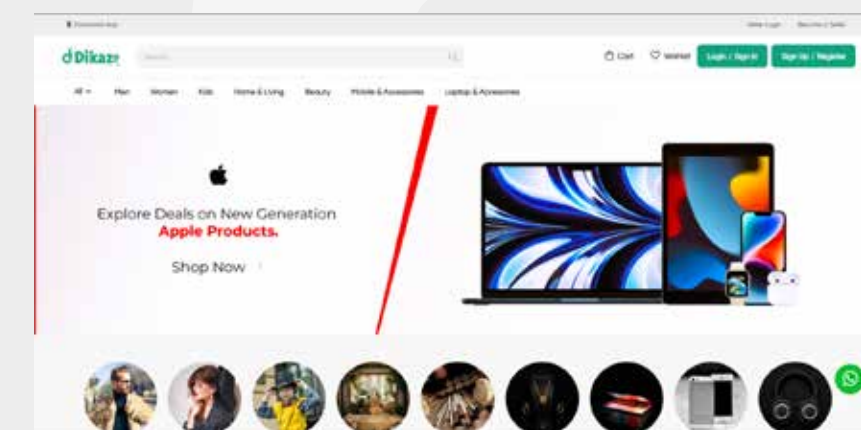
Download App

Seller Login Become a Seller

Dikazo

Search

Cart Wishlist Login / Sign In Sign Up / Register

All Men Women Kids Home & Living Beauty Mobile & Accessories Laptop & Accessories

Explore Deals on New Generation
Apple Products.

Shop Now